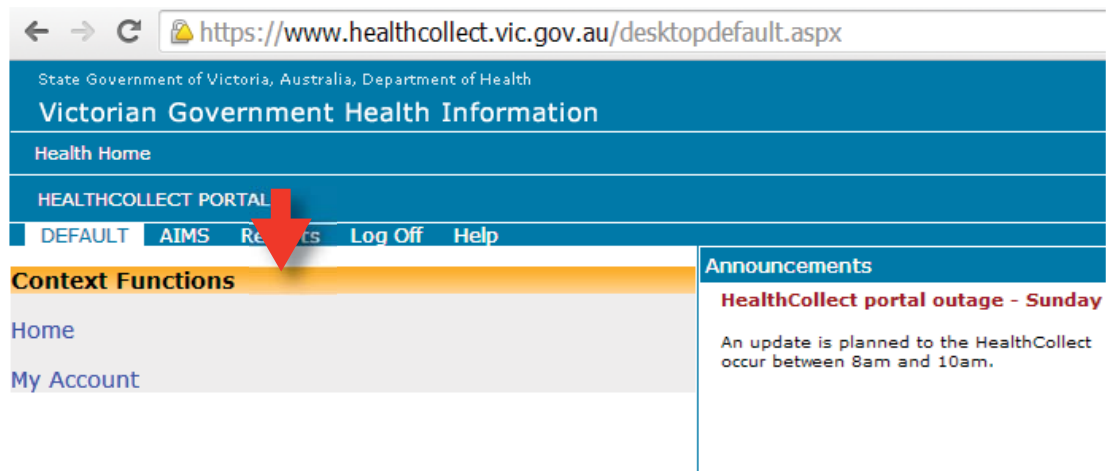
https://www.healthcollect.vic.gov.au/desktopdefault.aspx

State Government of Victoria, Australia, Department of Health

Victorian Government Health Information

Health Home

HEALTHCOLLECT PORTAL

DEFAULT AIMS Re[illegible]ts Log Off Help

Context Functions

Home

My Account

Announcements

HealthCollect portal outage - Sunday

An update is planned to the HealthCollect occur between 8am and 10am.